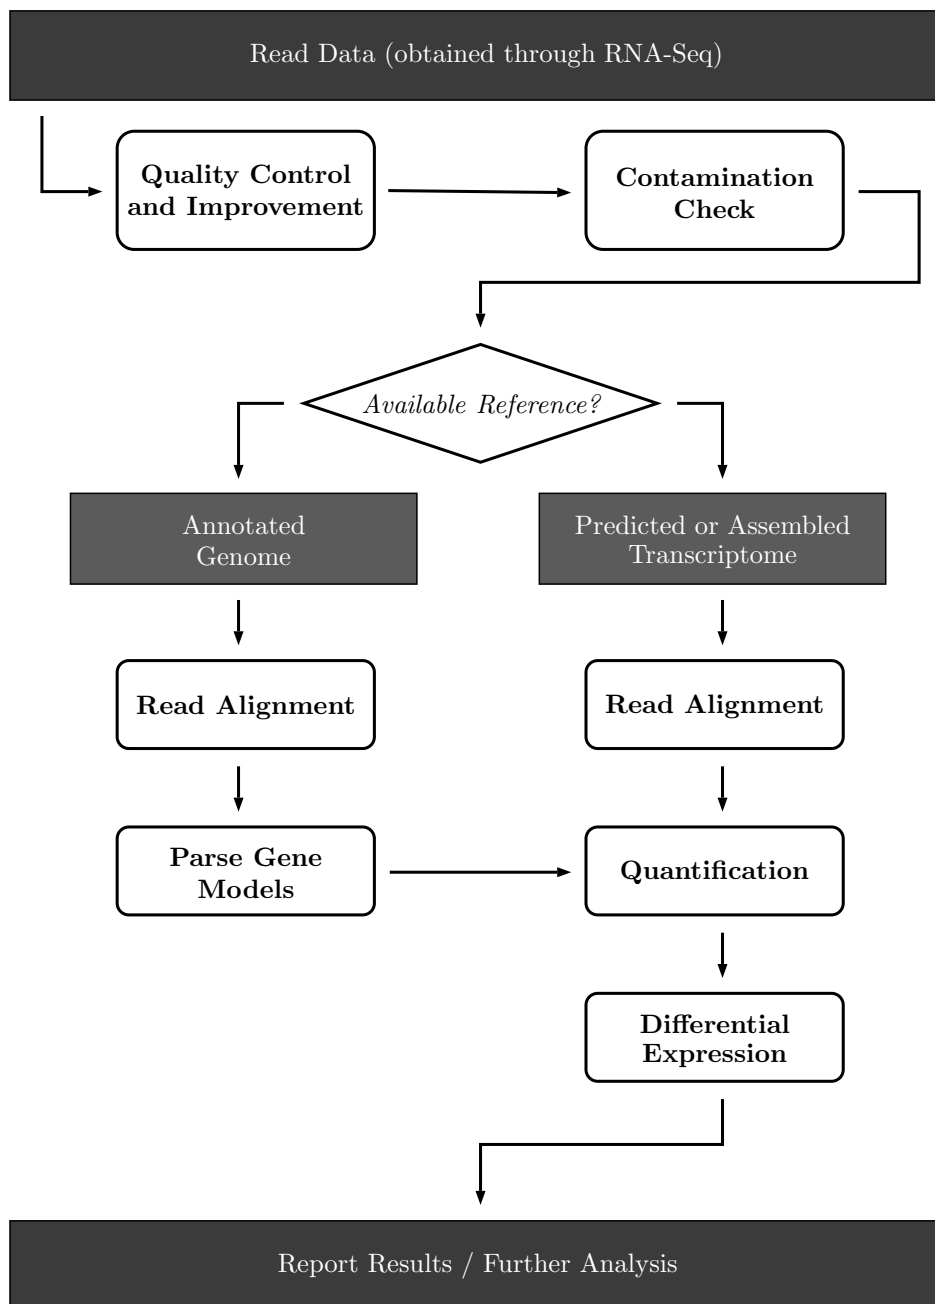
Read Data (obtained through RNA-Seq)

Quality Control and Improvement

Contamination Check

Available Reference?

Annotated Genome

Predicted or Assembled Transcriptome

Read Alignment

Read Alignment

Parse Gene Models

Quantification

Differential Expression

Report Results / Further Analysis